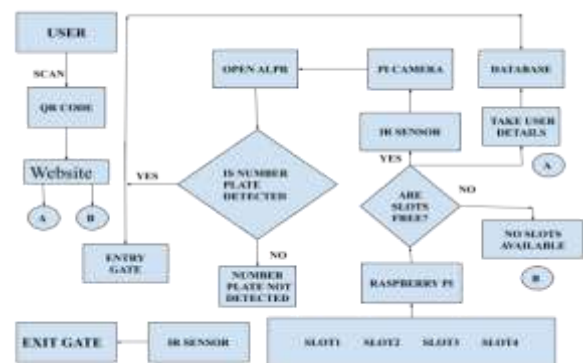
USER

SCAN

QR CODE

Website

A

B

ENTRY GATE

YES

IS NUMBER PLATE DETECTED

NO

NUMBER PLATE NOT DETECTED

OPEN ALPR

PI CAMERA

DATABASE

IR SENSOR

TAKE USER DETAILS

A

YES

ARE SLOTS FREE?

NO

NO SLOTS AVAILABLE

B

RASPBERRY PI

EXIT GATE

IR SENSOR

SLOT1 SLOT2 SLOT3 SLOT4